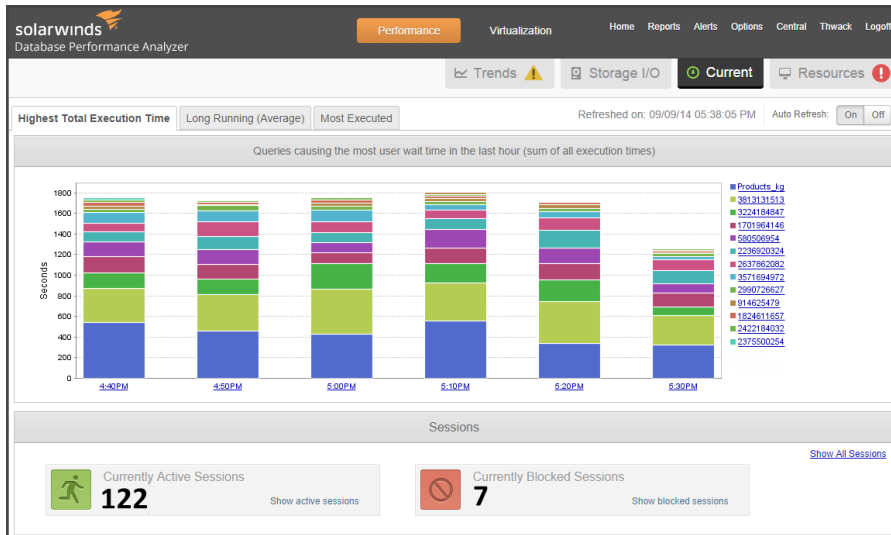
solarwinds
Database Performance Analyzer

Performance Virtualization Home Reports Alerts Options Central Thwack Logoff

Trends Storage I/O Current Resources

Highest Total Execution Time Long Running (Average) Most Executed

Refreshed on: 09/09/14 05:38:05 PM Auto Refresh: On Off

Queries causing the most user wait time in the last hour (sum of all execution times)

Seconds

1800
1600
1400
1200
1000
800
600
400
200
0

4:40PM 4:50PM 5:00PM 5:10PM 5:20PM 5:30PM

Products_kg
3813131513
3224184847
1701964146
580506954
2236920324
2637862082
3571694972
2990726627
914625479
1824611657
2422184032
2375500254

Sessions

Show All Sessions

Currently Active Sessions
122
Show active sessions

Currently Blocked Sessions
7
Show blocked sessions